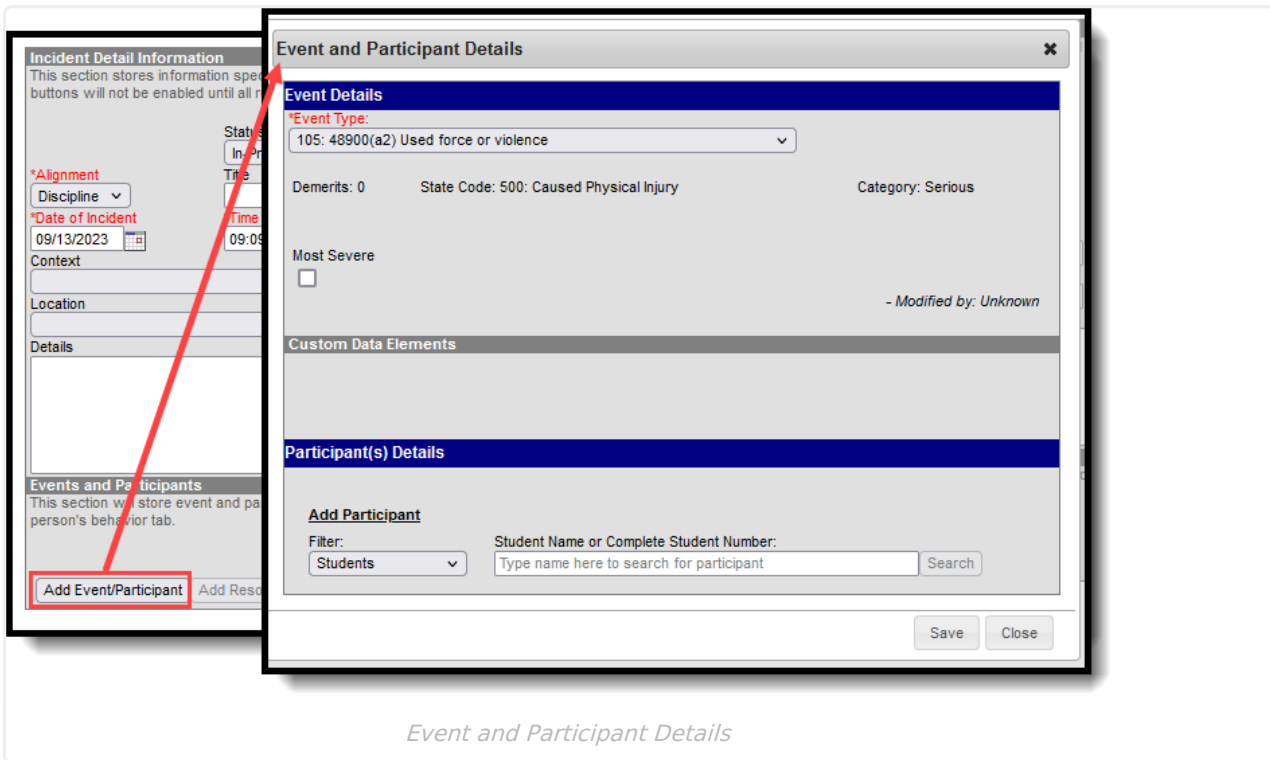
Incident Detail Information
This section stores information spec
buttons will not be enabled until all r

Statu
In-Pr
*Alignment
Discipline
Title
*Date of Incident
09/13/2023
Time
09:0
Context
Location
Details

Events and Participants
This section will store event and pa
person's behavior tab.

Add Event/Participant
Add Reso

Event and Participant Details
Event Details
*Event Type:
105: 48900(a2) Used force or violence
Demerits: 0
State Code: 500: Caused Physical Injury
Category: Serious
Most Severe
- Modified by: Unknown
Custom Data Elements
Participant(s) Details
Add Participant
Filter:
Students
Student Name or Complete Student Number:
Type name here to search for participant
Search
Save
Close

Event and Participant Details